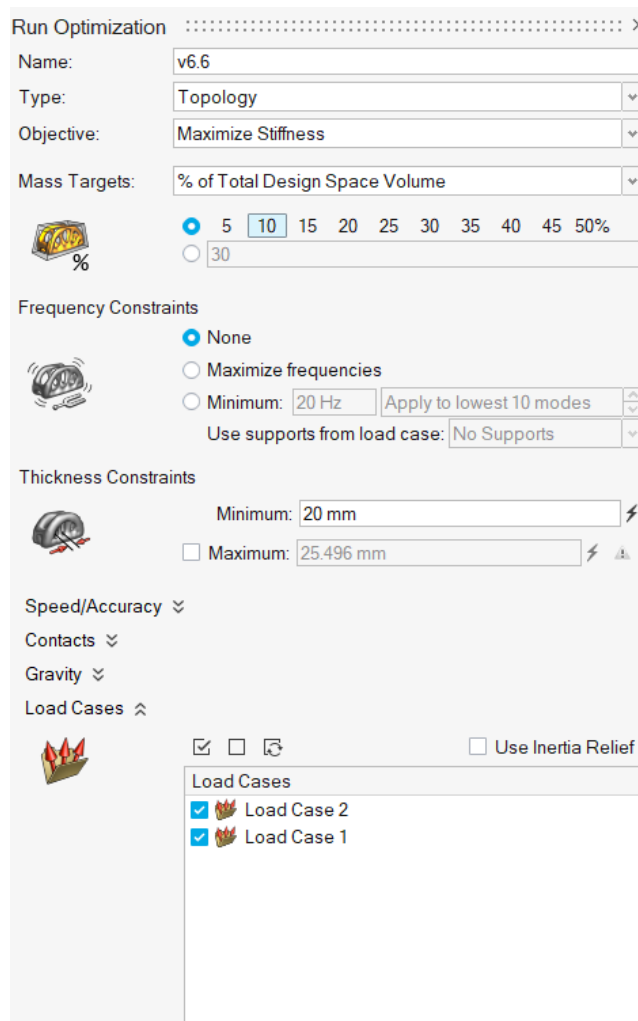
Run Optimization

Name: v6.6

Type: Topology

Objective: Maximize Stiffness

Mass Targets: % of Total Design Space Volume

%

5 10 15 20 25 30 35 40 45 50%

30

Frequency Constraints

None

Maximize frequencies

Minimum: 20 Hz Apply to lowest 10 modes

Use supports from load case: No Supports

Thickness Constraints

Minimum: 20 mm

Maximum: 25.496 mm

Speed/Accuracy

Contacts

Gravity

Load Cases

Use Inertia Relief

| Load Cases |
|---|
| Load Case 2 |
| Load Case 1 |